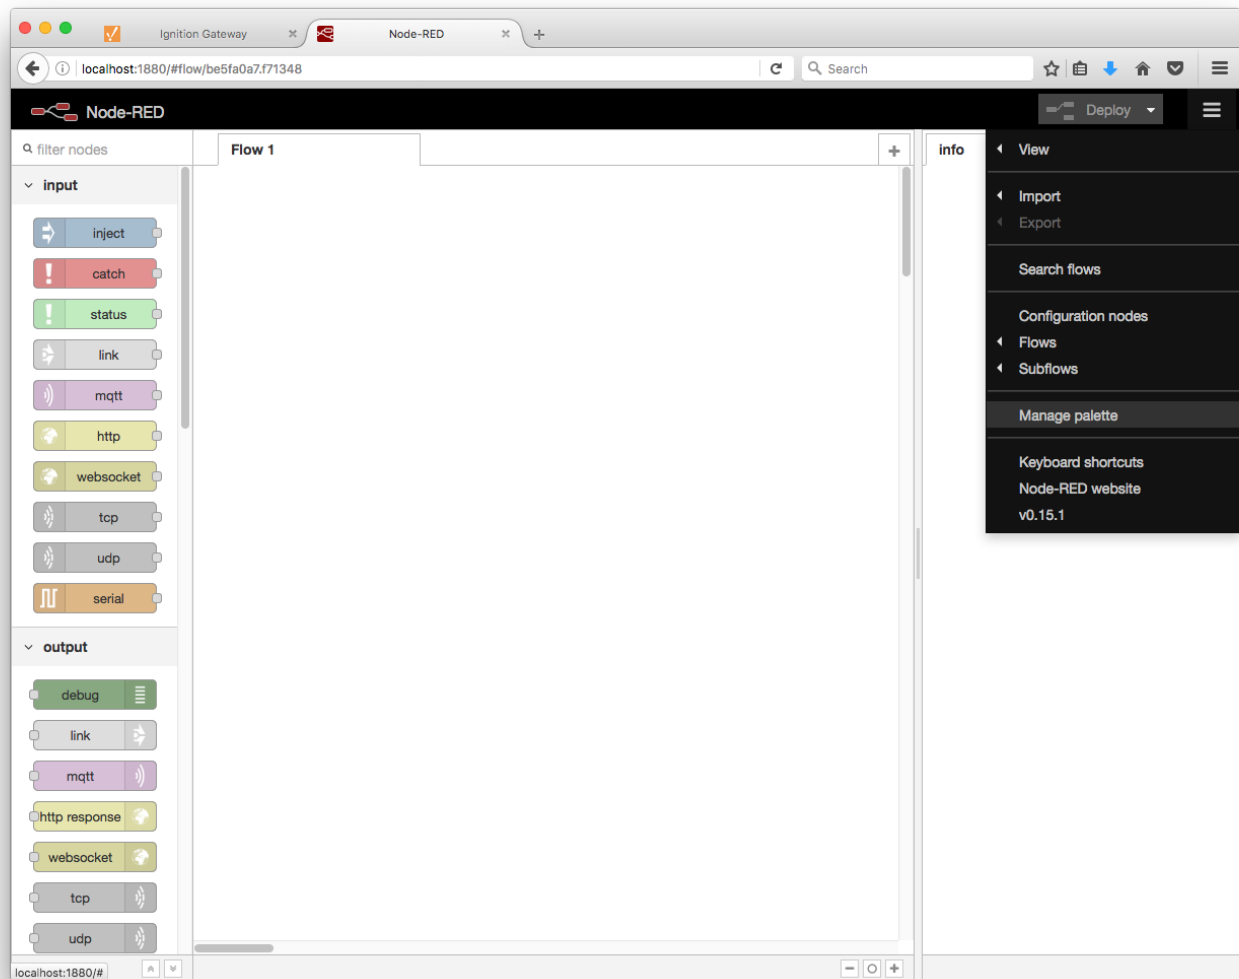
Ignition Gateway

Node-RED

localhost:1880/#flow/be5fa0a7.f71348

Search

Node-RED

Deploy

filter nodes

input

inject

catch

status

link

mqtt

http

websocket

tcp

udp

serial

output

debug

link

mqtt

http response

websocket

tcp

udp

Flow 1

info

View

Import

Export

Search flows

Configuration nodes

Flows

Subflows

Manage palette

Keyboard shortcuts

Node-RED website

v0.15.1

localhost:1880/#